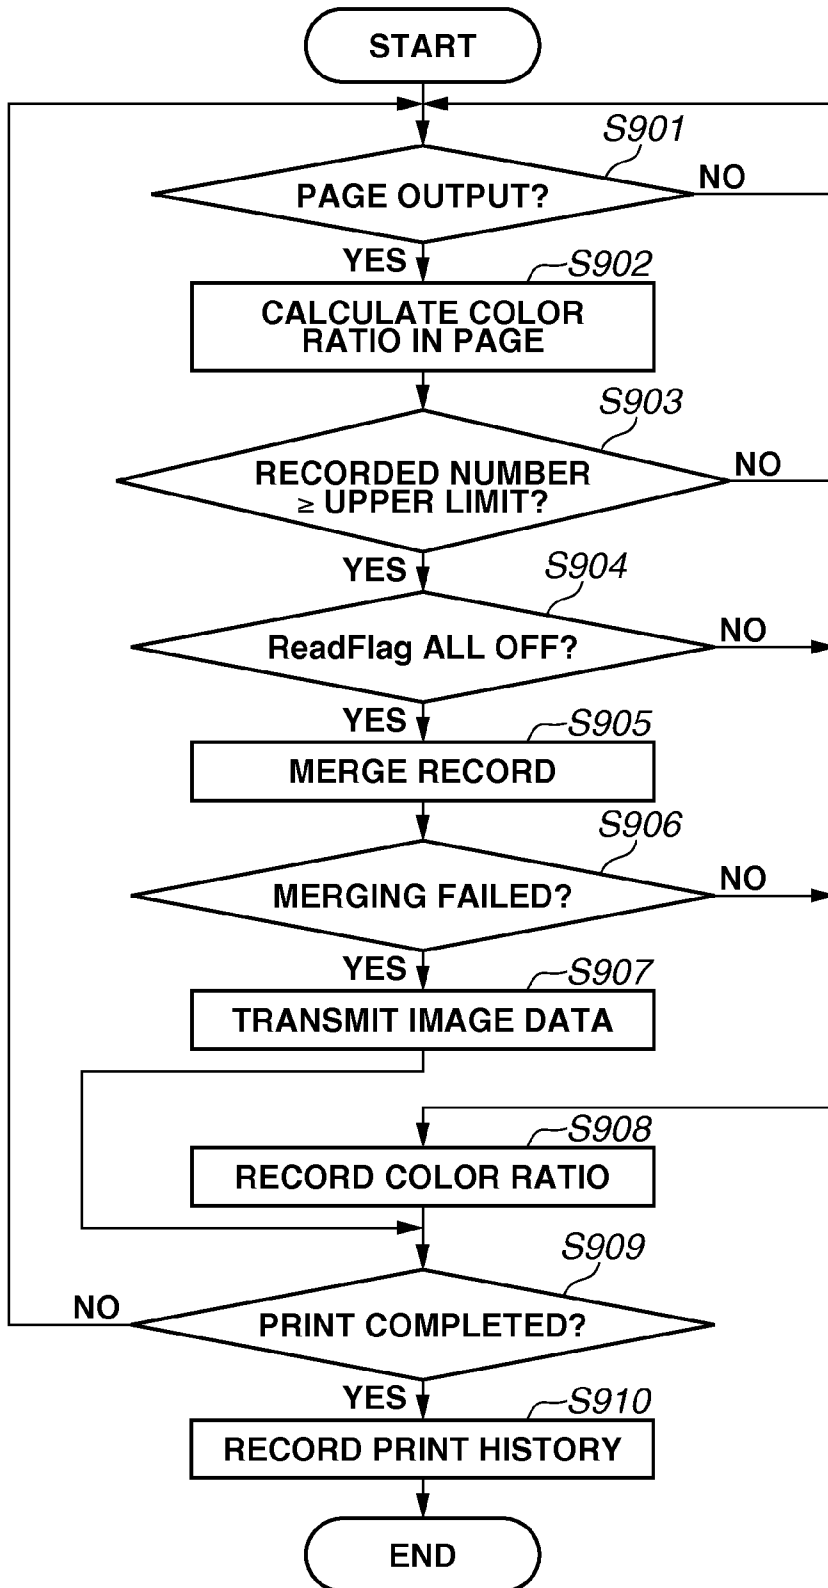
START

S901

PAGE OUTPUT?

NO

YES

S902

CALCULATE COLOR RATIO IN PAGE

S903

RECORDED NUMBER ≥ UPPER LIMIT?

NO

YES

S904

ReadFlag ALL OFF?

NO

YES

S905

MERGE RECORD

S906

MERGING FAILED?

NO

YES

S907

TRANSMIT IMAGE DATA

S908

RECORD COLOR RATIO

S909

NO

PRINT COMPLETED?

YES

S910

RECORD PRINT HISTORY

END